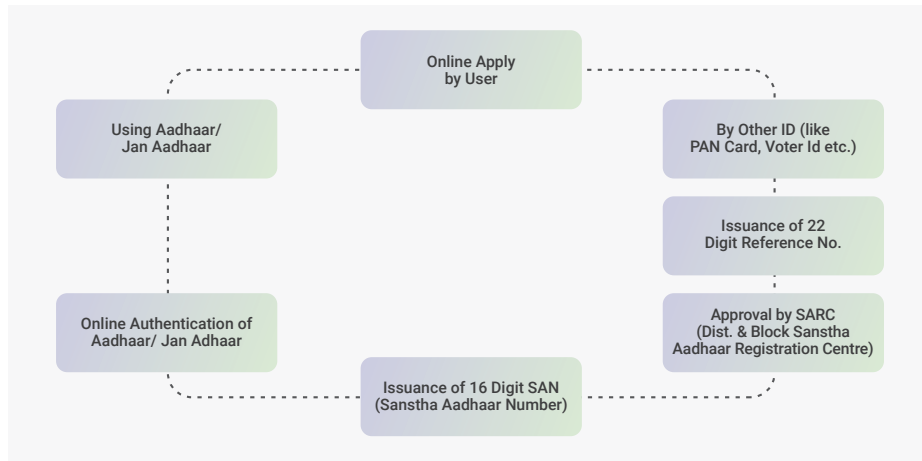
Online Apply
by User

Using Aadhaar/
Jan Aadhaar

By Other ID (like
PAN Card, Voter Id etc.)

Issuance of 22
Digit Reference No.

Approval by SARC
(Dist. & Block Sanstha
Aadhaar Registration Centre)

Online Authentication of
Aadhaar/ Jan Adhaar

Issuance of 16 Digit SAN
(Sanstha Aadhaar Number)